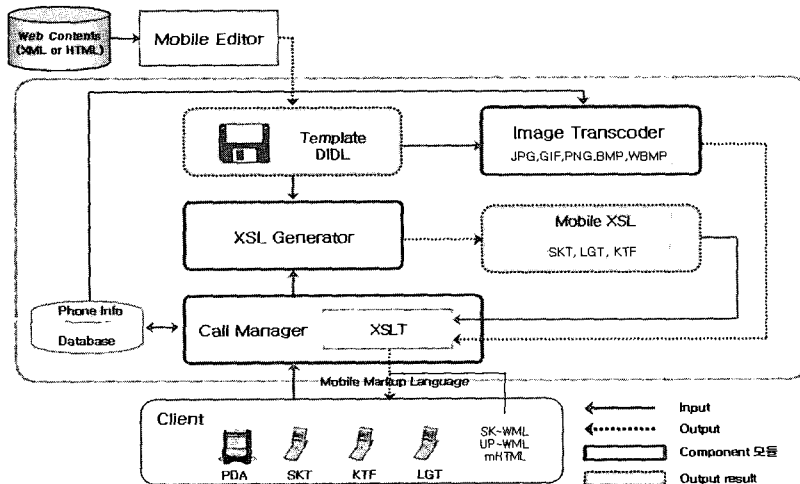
Web Contents (XML or HTML)

Mobile Editor

Template DIDL

Image Transcoder
JPG,GIF,PNG,BMP,WBMP

XSL Generator

Mobile XSL
SKT, LGT, KTF

Phone Info
Database

Call Manager

XSLT

Mobile Markup Language

Client

PDA
SKT
KTF
LGT

SK-WML
UP-WML
mHTML

Input
Output
Component 모듈
Output result